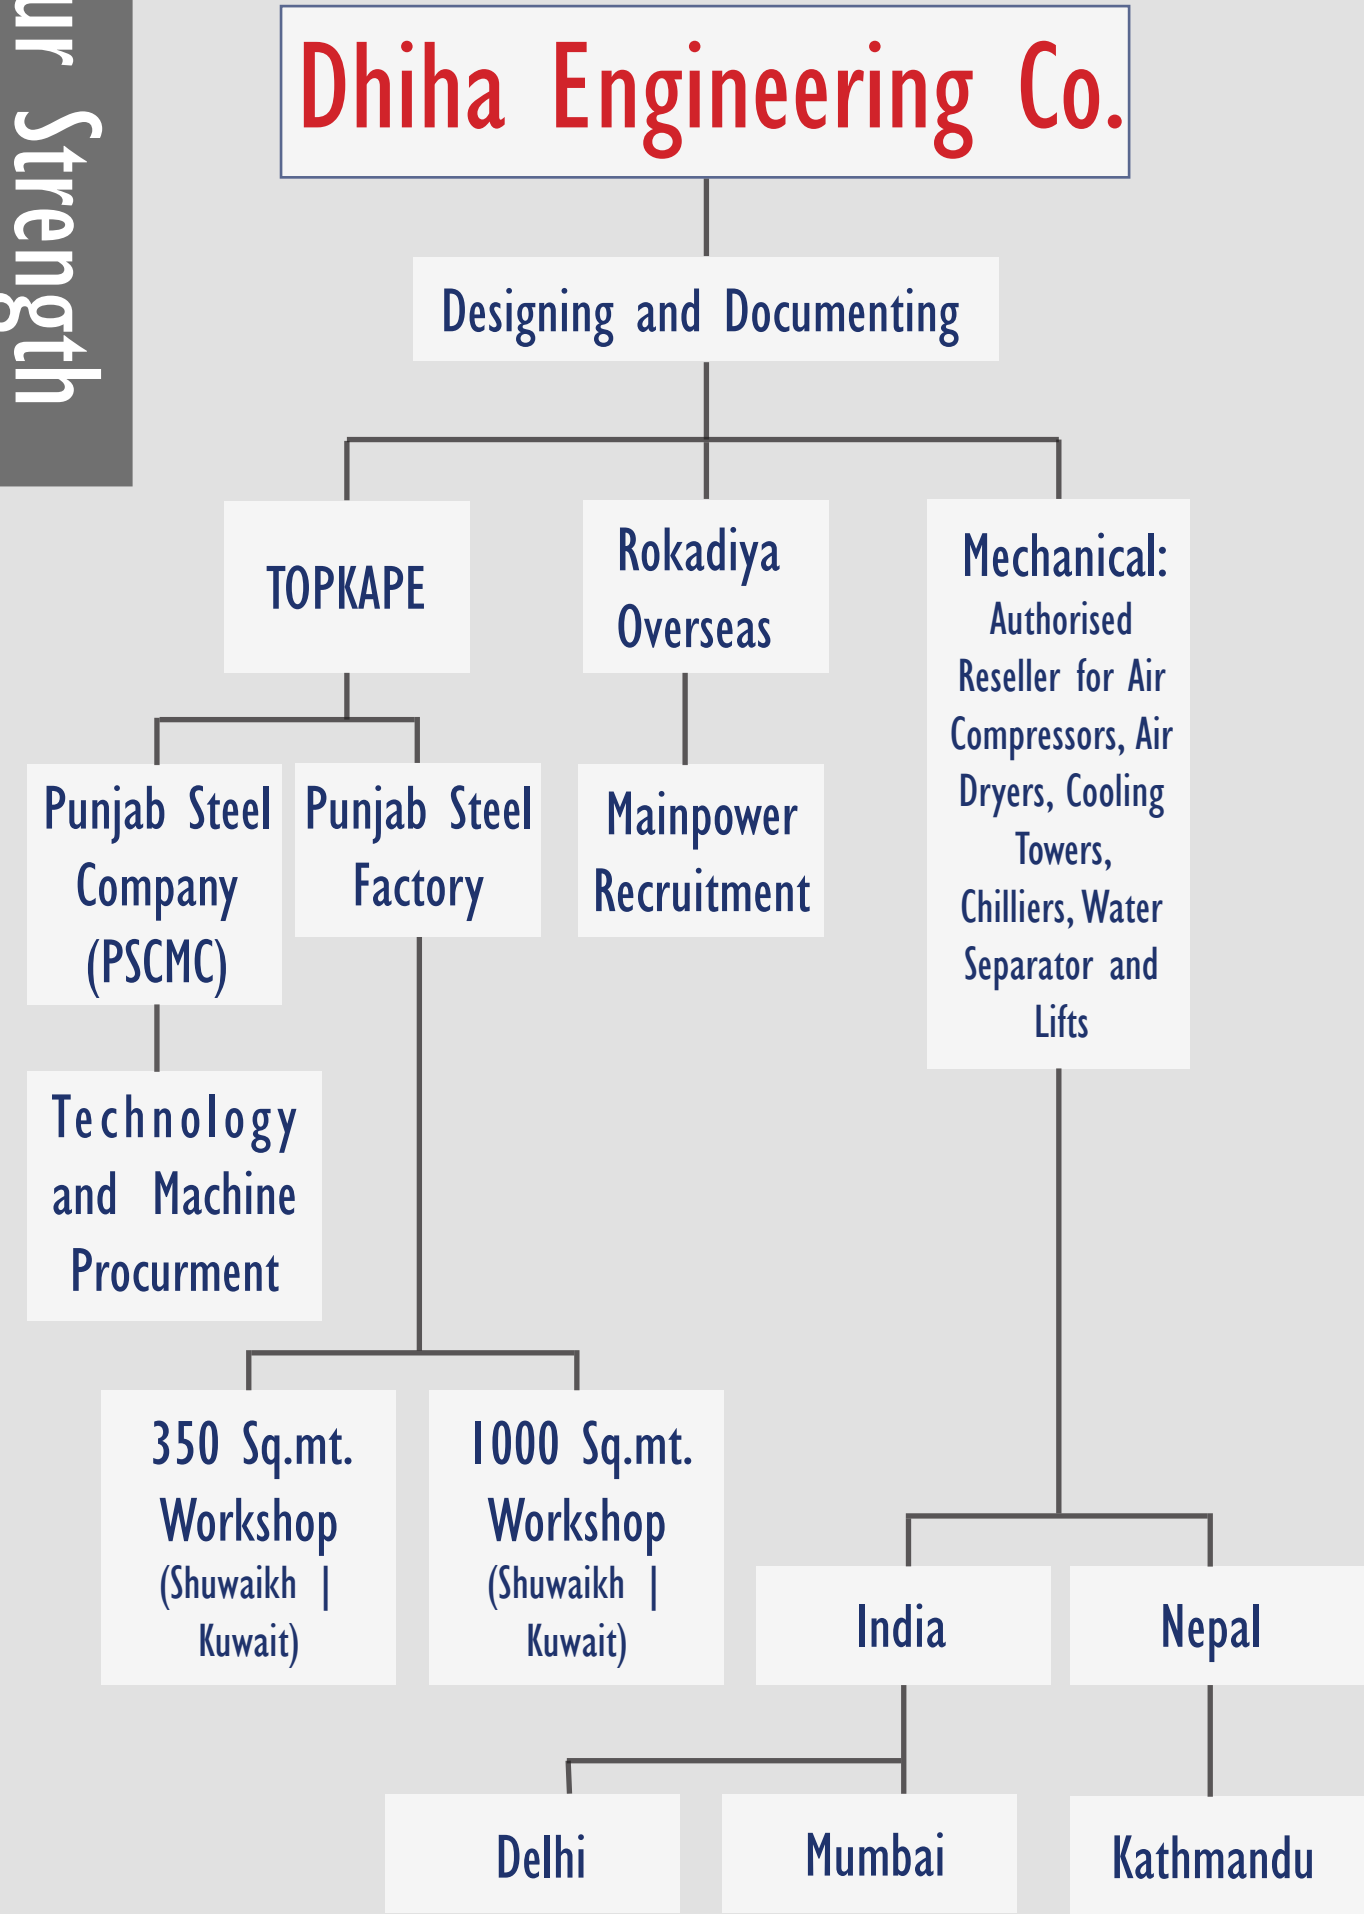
ur Strength

Dhiha Engineering Co.

Designing and Documenting

TOPKAPE

Rokadiya Overseas

Mechanical: Authorised Reseller for Air Compressors, Air Dryers, Cooling Towers, Chilliers, Water Separator and Lifts

Punjab Steel Company (PSCMC)

Punjab Steel Factory

Mainpower Recruitment

Technology and Machine Procurment

350 Sq.mt. Workshop (Shuwaikh | Kuwait)

1000 Sq.mt. Workshop (Shuwaikh | Kuwait)

India

Nepal

Delhi

Mumbai

Kathmandu